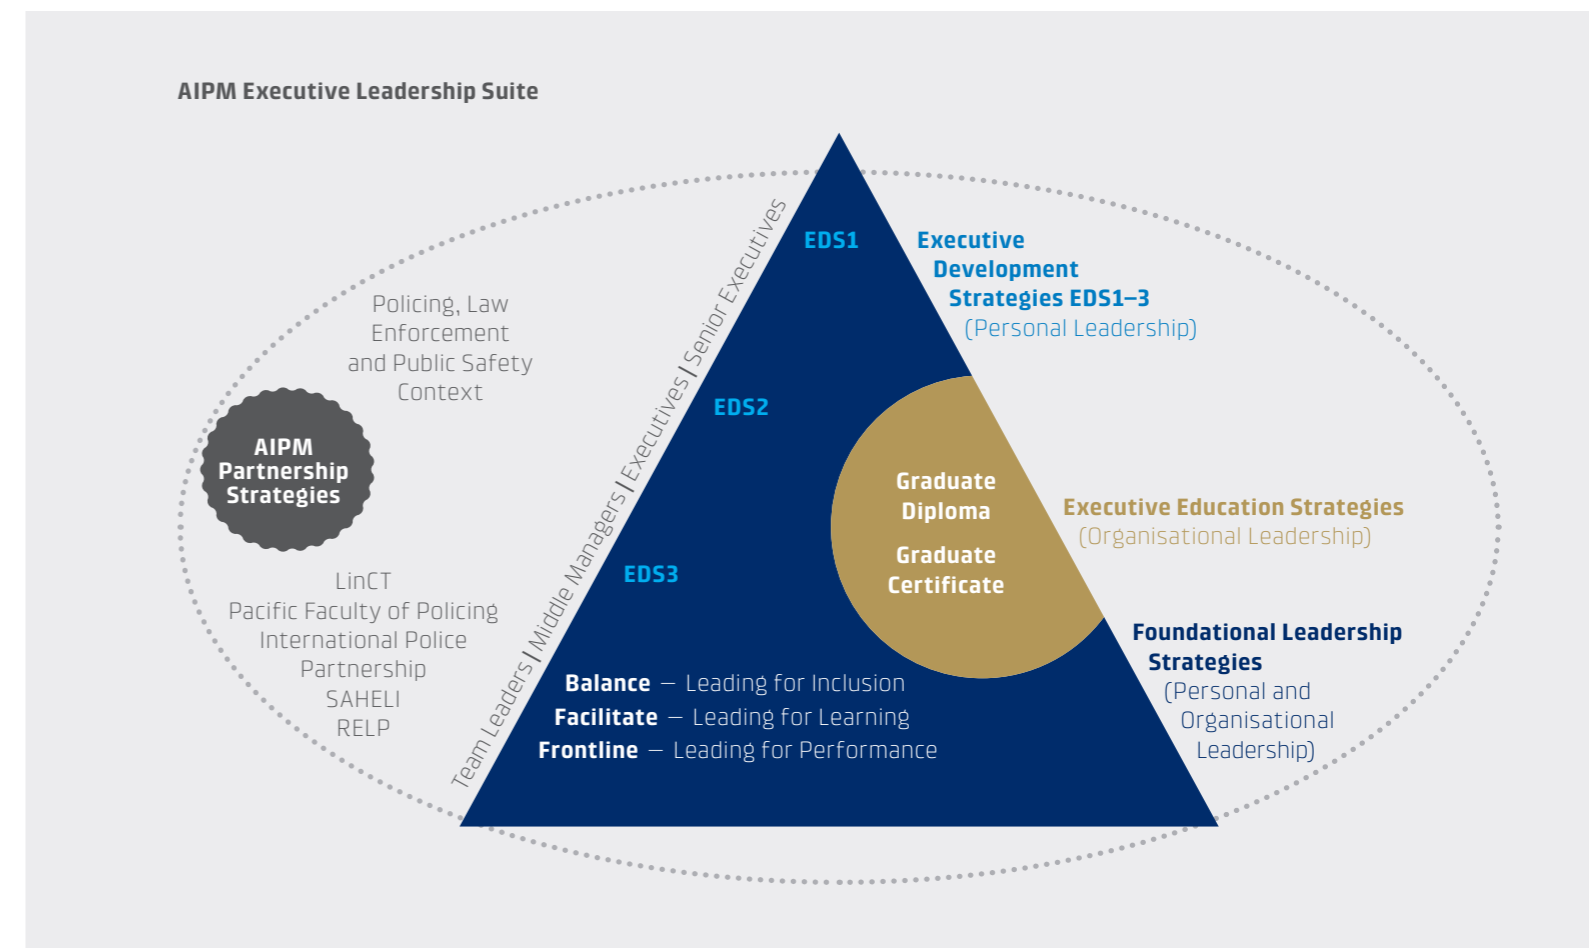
AIPM Executive Leadership Suite

Policing, Law Enforcement and Public Safety Context

AIPM Partnership Strategies

LinCT
Pacific Faculty of Policing
International Police Partnership
SAHELI
RELP

Team Leaders | Middle Managers | Executives | Senior Executives

EDS1

EDS2

EDS3

Executive Development Strategies EDS1–3
(Personal Leadership)

Graduate Diploma

Graduate Certificate

Executive Education Strategies
(Organisational Leadership)

Foundational Leadership Strategies
(Personal and Organisational Leadership)

Balance – Leading for Inclusion
Facilitate – Leading for Learning
Frontline – Leading for Performance